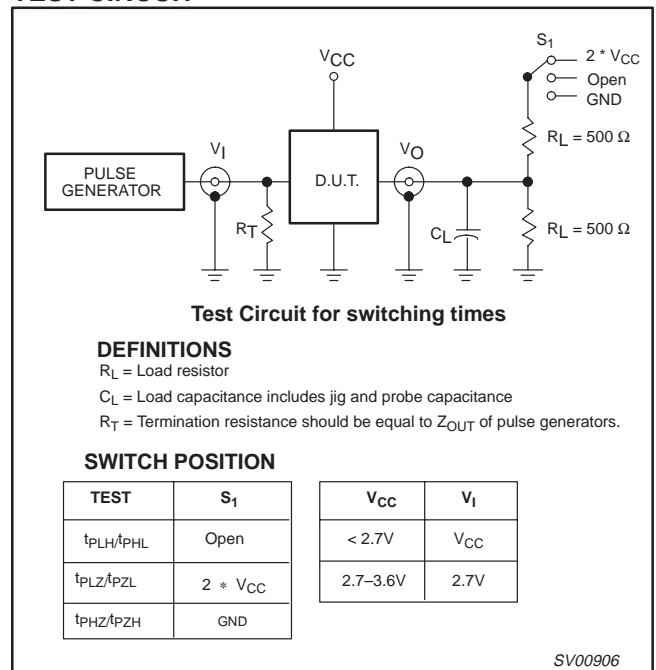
TEST CIRCUIT

$V_{CC}$

$S_1$

$2 * V_{CC}$

Open

GND

$R_L = 500\ \Omega$

PULSE GENERATOR

$V_I$

D.U.T.

$V_O$

$R_T$

$C_L$

$R_L = 500\ \Omega$

Test Circuit for switching times

DEFINITIONS

$R_L$ = Load resistor

$C_L$ = Load capacitance includes jig and probe capacitance

$R_T$ = Termination resistance should be equal to $Z_{OUT}$ of pulse generators.

SWITCH POSITION

| TEST | $S_1$ |
|---|---|
| $t_{PLH}/t_{PHL}$ | Open |
| $t_{PLZ}/t_{PZL}$ | $2 * V_{CC}$ |
| $t_{PHZ}/t_{PZH}$ | GND |

| $V_{CC}$ | $V_I$ |
|---|---|
| < 2.7V | $V_{CC}$ |
| 2.7–3.6V | 2.7V |

SV00906